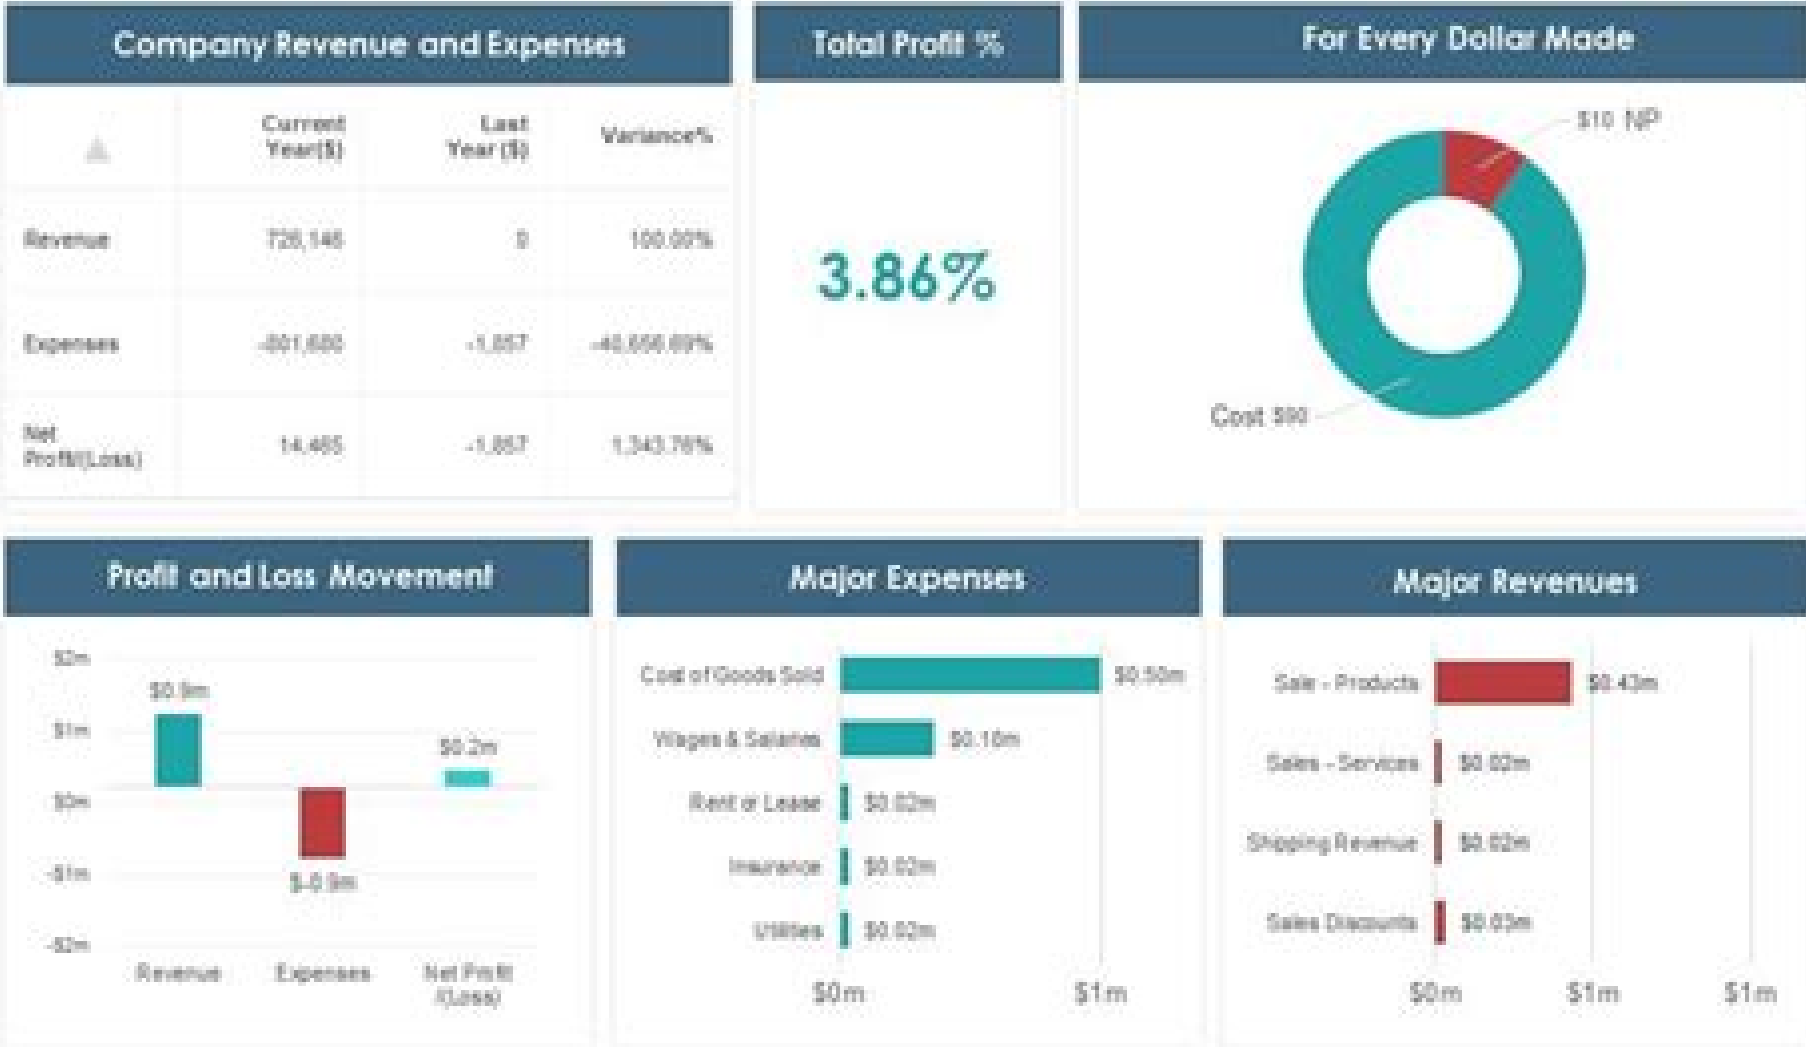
Company Revenue and Expenses

| ▲ | Current Year($) | Last Year ($) | Variance% |
|---|---|---|---|
| Revenue | 726,146 | 0 | 100.00% |
| Expenses | -901,680 | -1,857 | -40,656.69% |
| Net Profit(Loss) | 14,465 | -1,857 | 1,343.76% |

Total Profit %

3.86%

For Every Dollar Made

$10 NP

Cost $90

Profit and Loss Movement

$2m
$1m
$0m
-$1m
-$2m
$0.9m
$-0.9m
$0.2m
Revenue
Expenses
Net Profit (Loss)

Major Expenses

Cost of Goods Sold $0.50m
Wages & Salaries $0.18m
Rent or Lease $0.02m
Insurance $0.02m
Utilities $0.02m
$0m
$1m

Major Revenues

Sale - Products $0.43m
Sales - Services $0.02m
Shipping Revenue $0.02m
Sales Discounts $0.03m
$0m
$1m
$1m